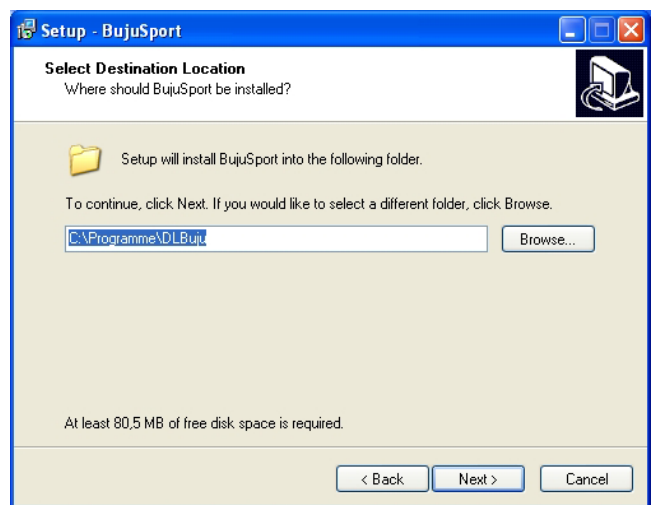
Setup - BujuSport

Select Destination Location
Where should BujuSport be installed?

Setup will install BujuSport into the following folder.

To continue, click Next. If you would like to select a different folder, click Browse.

C:\Programme\DLBuju

Browse...

At least 80,5 MB of free disk space is required.

< Back

Next >

Cancel